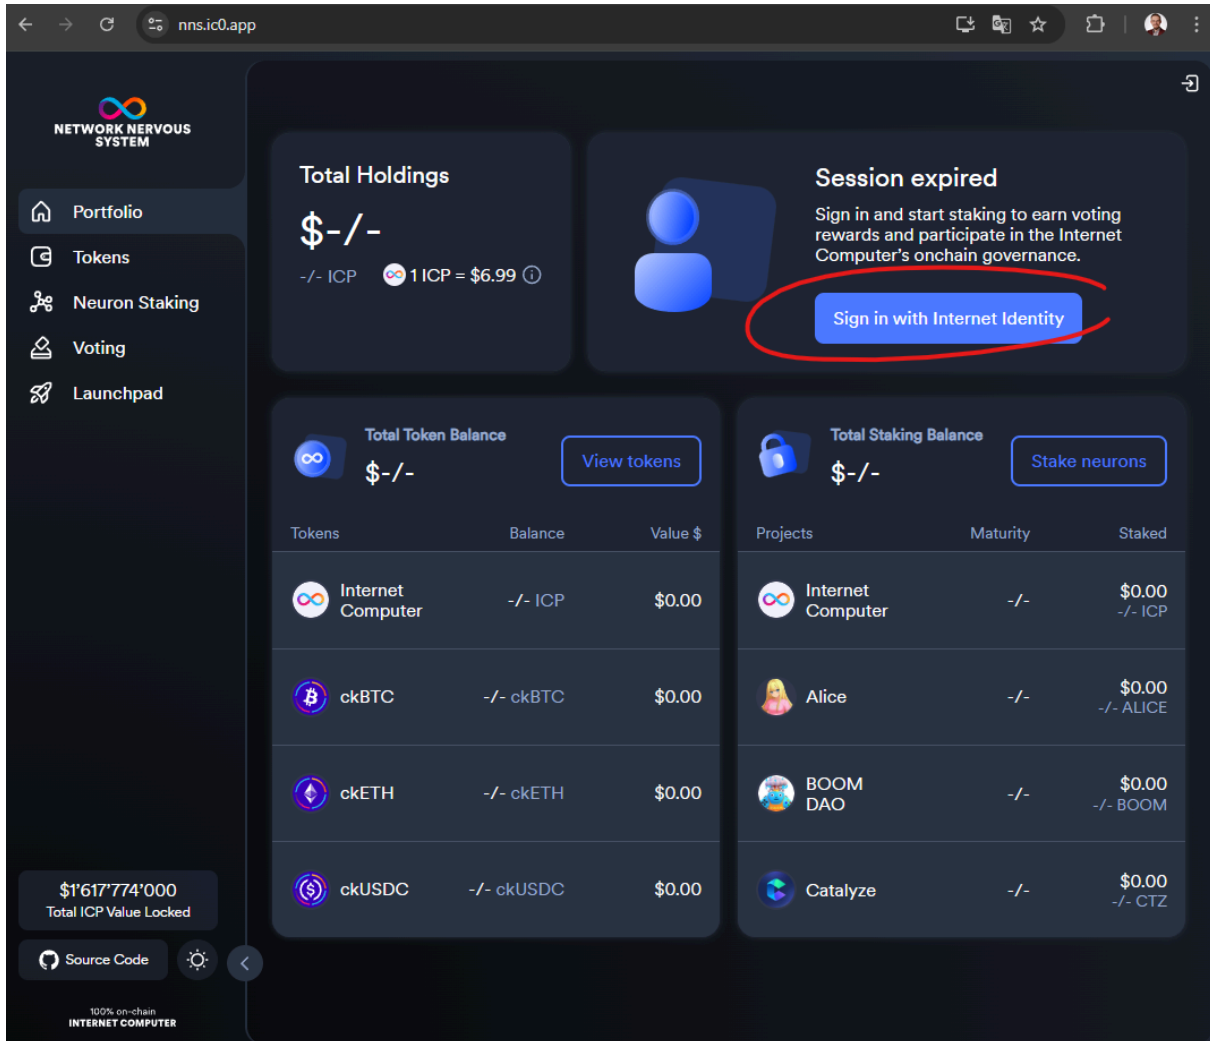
nns.ic0.app

NETWORK NERVOUS SYSTEM

Portfolio
Tokens
Neuron Staking
Voting
Launchpad

Total Holdings
$-/-
-/- ICP 1 ICP = $6.99

Session expired
Sign in and start staking to earn voting rewards and participate in the Internet Computer's onchain governance.
Sign in with Internet Identity

Total Token Balance
$-/-
View tokens

| Tokens | Balance | Value $ |
|---|---|---|
| Internet Computer | -/- ICP | $0.00 |
| ckBTC | -/- ckBTC | $0.00 |
| ckETH | -/- ckETH | $0.00 |
| ckUSDC | -/- ckUSDC | $0.00 |

Total Staking Balance
$-/-
Stake neurons

| Projects | Maturity | Staked |
|---|---|---|
| Internet Computer | -/- | $0.00 -/- ICP |
| Alice | -/- | $0.00 -/- ALICE |
| BOOM DAO | -/- | $0.00 -/- BOOM |
| Catalyze | -/- | $0.00 -/- CTZ |

$1'617'774'000
Total ICP Value Locked
Source Code
100% on-chain
INTERNET COMPUTER